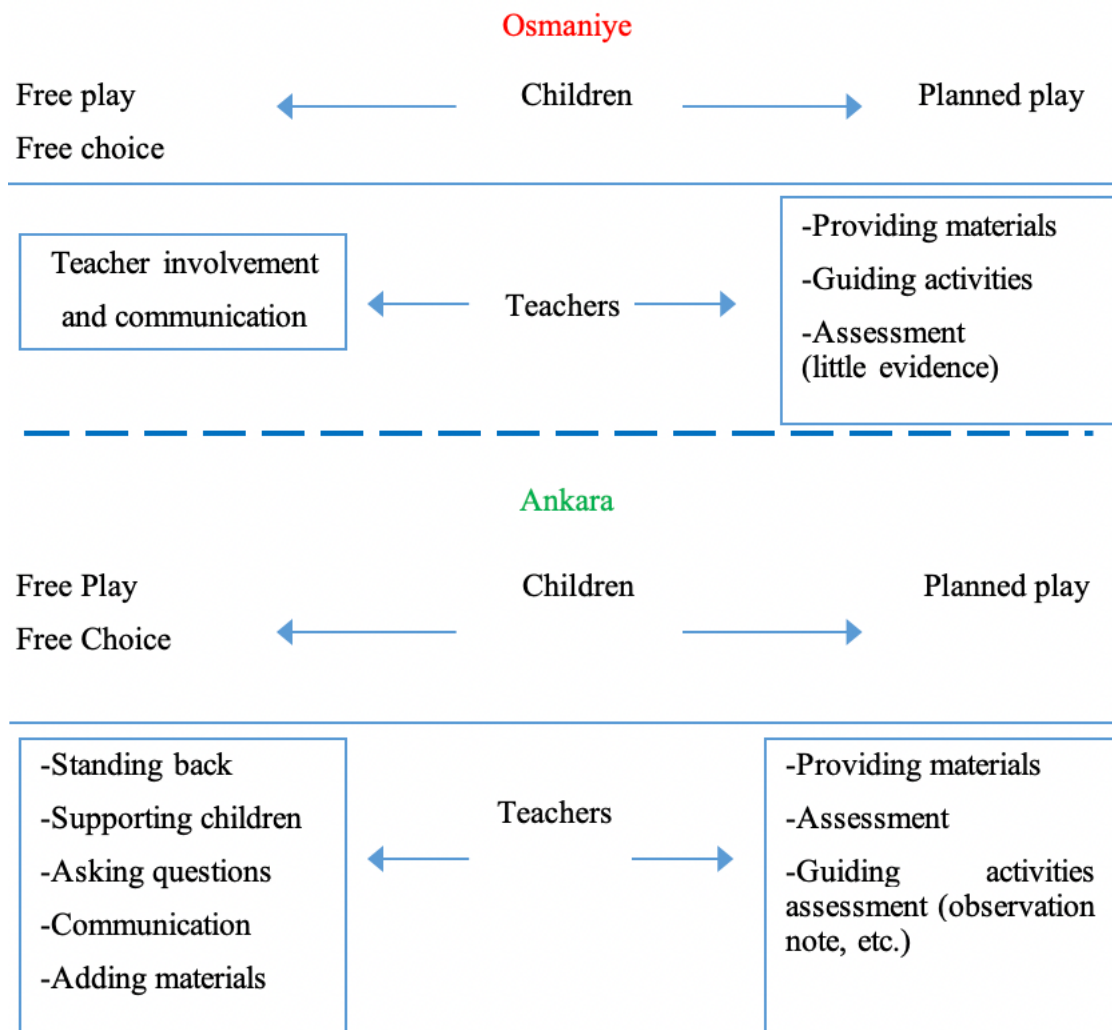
Osmaniye

Free play
Free choice

Children

Planned play

Teacher involvement and communication

Teachers

-Providing materials
-Guiding activities
-Assessment (little evidence)

Ankara

Free Play
Free Choice

Children

Planned play

-Standing back
-Supporting children
-Asking questions
-Communication
-Adding materials

Teachers

-Providing materials
-Assessment
-Guiding activities assessment (observation note, etc.)